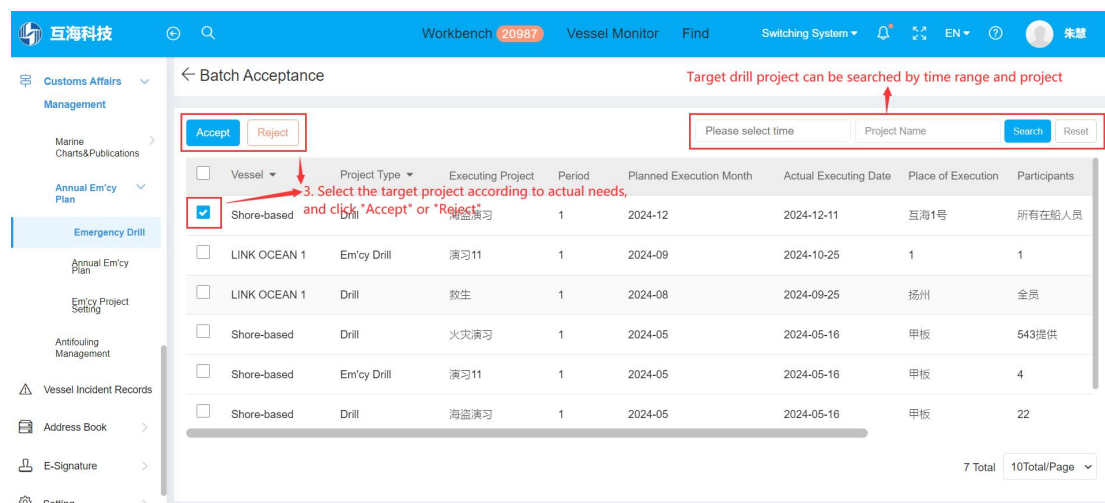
互海科技

Workbench 20987 Vessel Monitor Find Switching System EN 朱慧

Customs Affairs Management

Marine Charts&Publications

Annual Em'cy Plan

Emergency Drill

Annual Em'cy Plan

Em'cy Project Setting

Antifouling Management

Vessel Incident Records

Address Book

E-Signature

Setting

← Batch Acceptance

Target drill project can be searched by time range and project

Accept Reject

Please select time Project Name Search Reset

3. Select the target project according to actual needs, and click "Accept" or "Reject"

| | Vessel | Project Type | Executing Project | Period | Planned Execution Month | Actual Executing Date | Place of Execution | Participants |
|---|---|---|---|---|---|---|---|---|
| ☑ | Shore-based | Drill | 海盗演习 | 1 | 2024-12 | 2024-12-11 | 互海1号 | 所有在船人员 |
| ☐ | LINK OCEAN 1 | Em'cy Drill | 演习11 | 1 | 2024-09 | 2024-10-25 | 1 | 1 |
| ☐ | LINK OCEAN 1 | Drill | 救生 | 1 | 2024-08 | 2024-09-25 | 扬州 | 全员 |
| ☐ | Shore-based | Drill | 火灾演习 | 1 | 2024-05 | 2024-05-16 | 甲板 | 543提供 |
| ☐ | Shore-based | Em'cy Drill | 演习11 | 1 | 2024-05 | 2024-05-16 | 甲板 | 4 |
| ☐ | Shore-based | Drill | 海盗演习 | 1 | 2024-05 | 2024-05-16 | 甲板 | 22 |

7 Total 10Total/Page